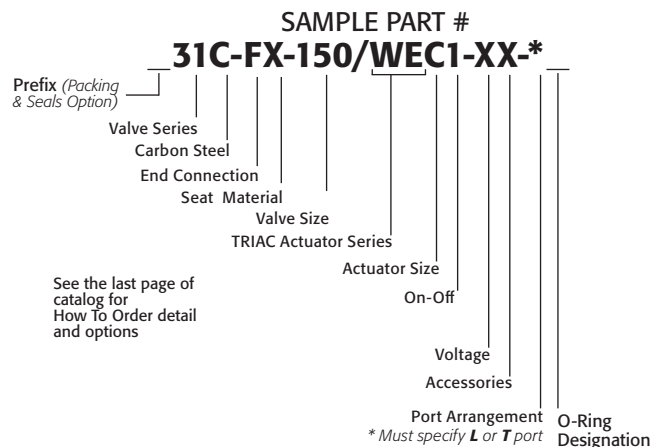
SAMPLE PART #

_31C-FX-150/WEC1-XX-*_

Prefix *(Packing & Seals Option)*

Valve Series

Carbon Steel

End Connection

Seat Material

Valve Size

TRIAC Actuator Series

Actuator Size

On-Off

See the last page of catalog for How To Order detail and options

Voltage

Accessories

Port Arrangement
*\* Must specify **L** or **T** port*

O-Ring Designation